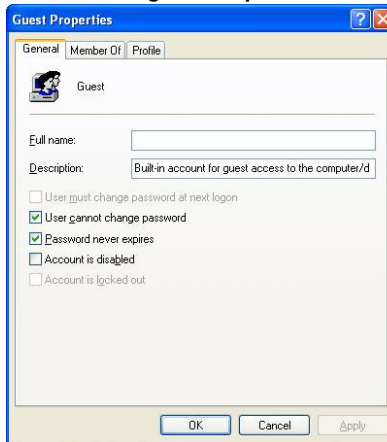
Guest Properties

General | Member Of | Profile

Guest

Full name:

Description: Built-in account for guest access to the computer/d

User must change password at next logon

User cannot change password

Password never expires

Account is disabled

Account is locked out

OK | Cancel | Apply